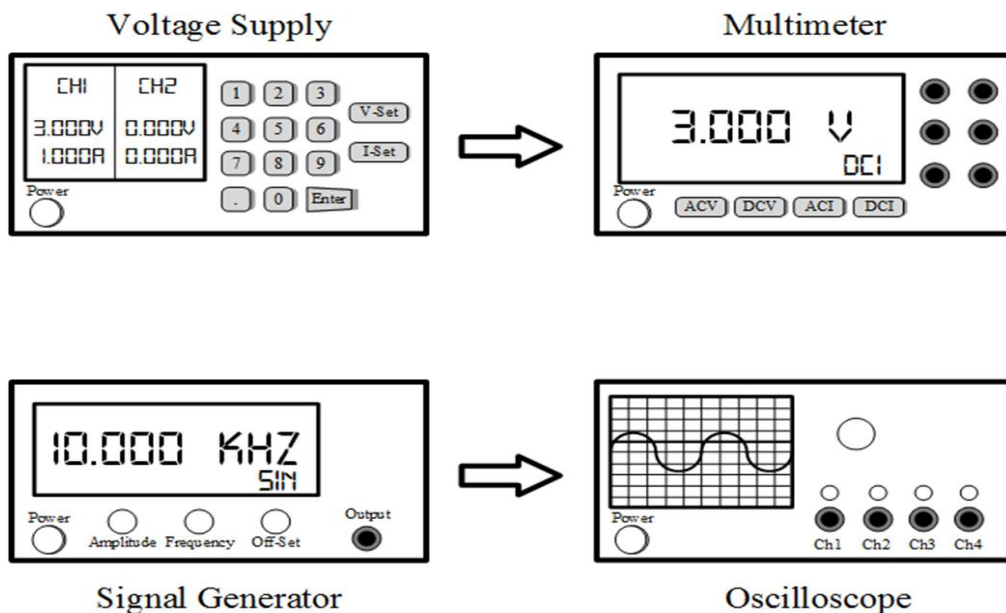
Voltage Supply

CH1
3.000V
1.000A

CH2
0.000V
0.000A

1 2 3
4 5 6
7 8 9
. 0 Enter

V-Set
I-Set

Power

Multimeter

3.000 V
DCI

Power
ACV DCV ACI DCI

10.000 KHZ
SIN

Power
Amplitude Frequency Off-Set
Output

Signal Generator

Power
Ch1 Ch2 Ch3 Ch4

Oscilloscope